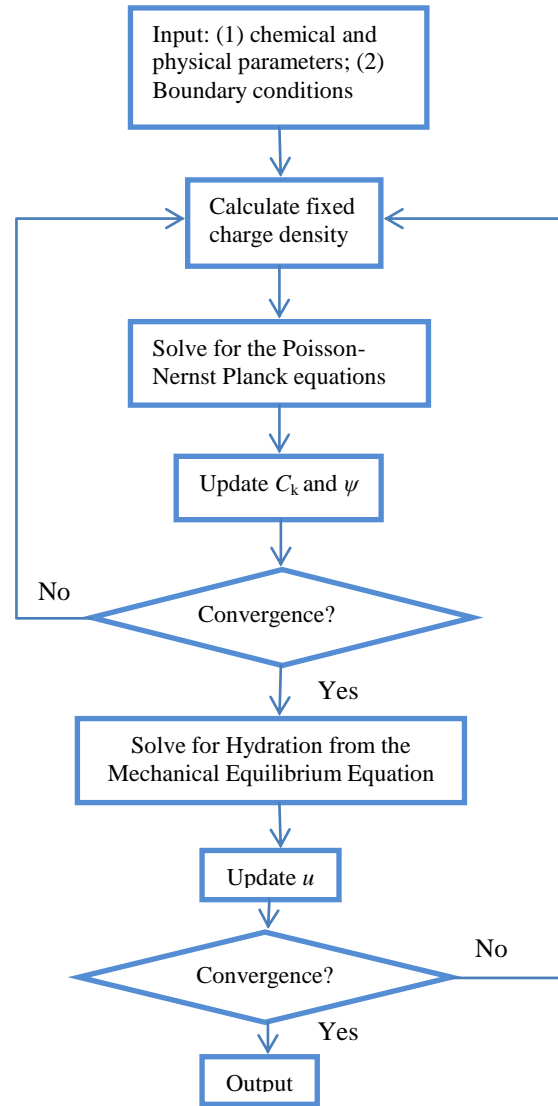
Input: (1) chemical and physical parameters; (2) Boundary conditions

Calculate fixed charge density

Solve for the Poisson-Nernst Planck equations

Update $C_k$ and $\psi$

No

Convergence?

Yes

Solve for Hydration from the Mechanical Equilibrium Equation

Update $u$

No

Convergence?

Yes

Output